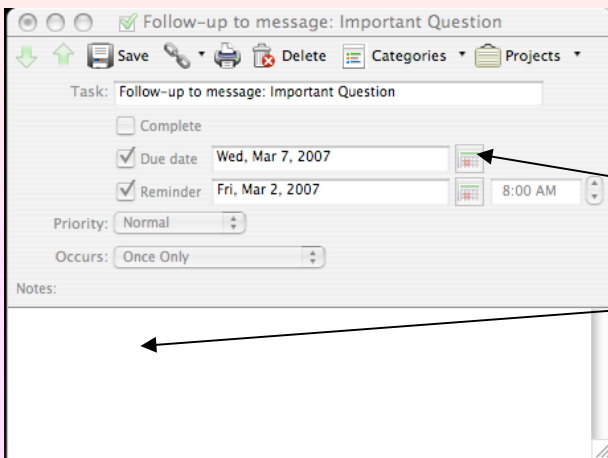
Follow-up to message: Important Question

Save Delete Categories Projects

Task: Follow-up to message: Important Question

Complete

Due date Wed, Mar 7, 2007

Reminder Fri, Mar 2, 2007 8:00 AM

Priority: Normal

Occurs: Once Only

Notes: